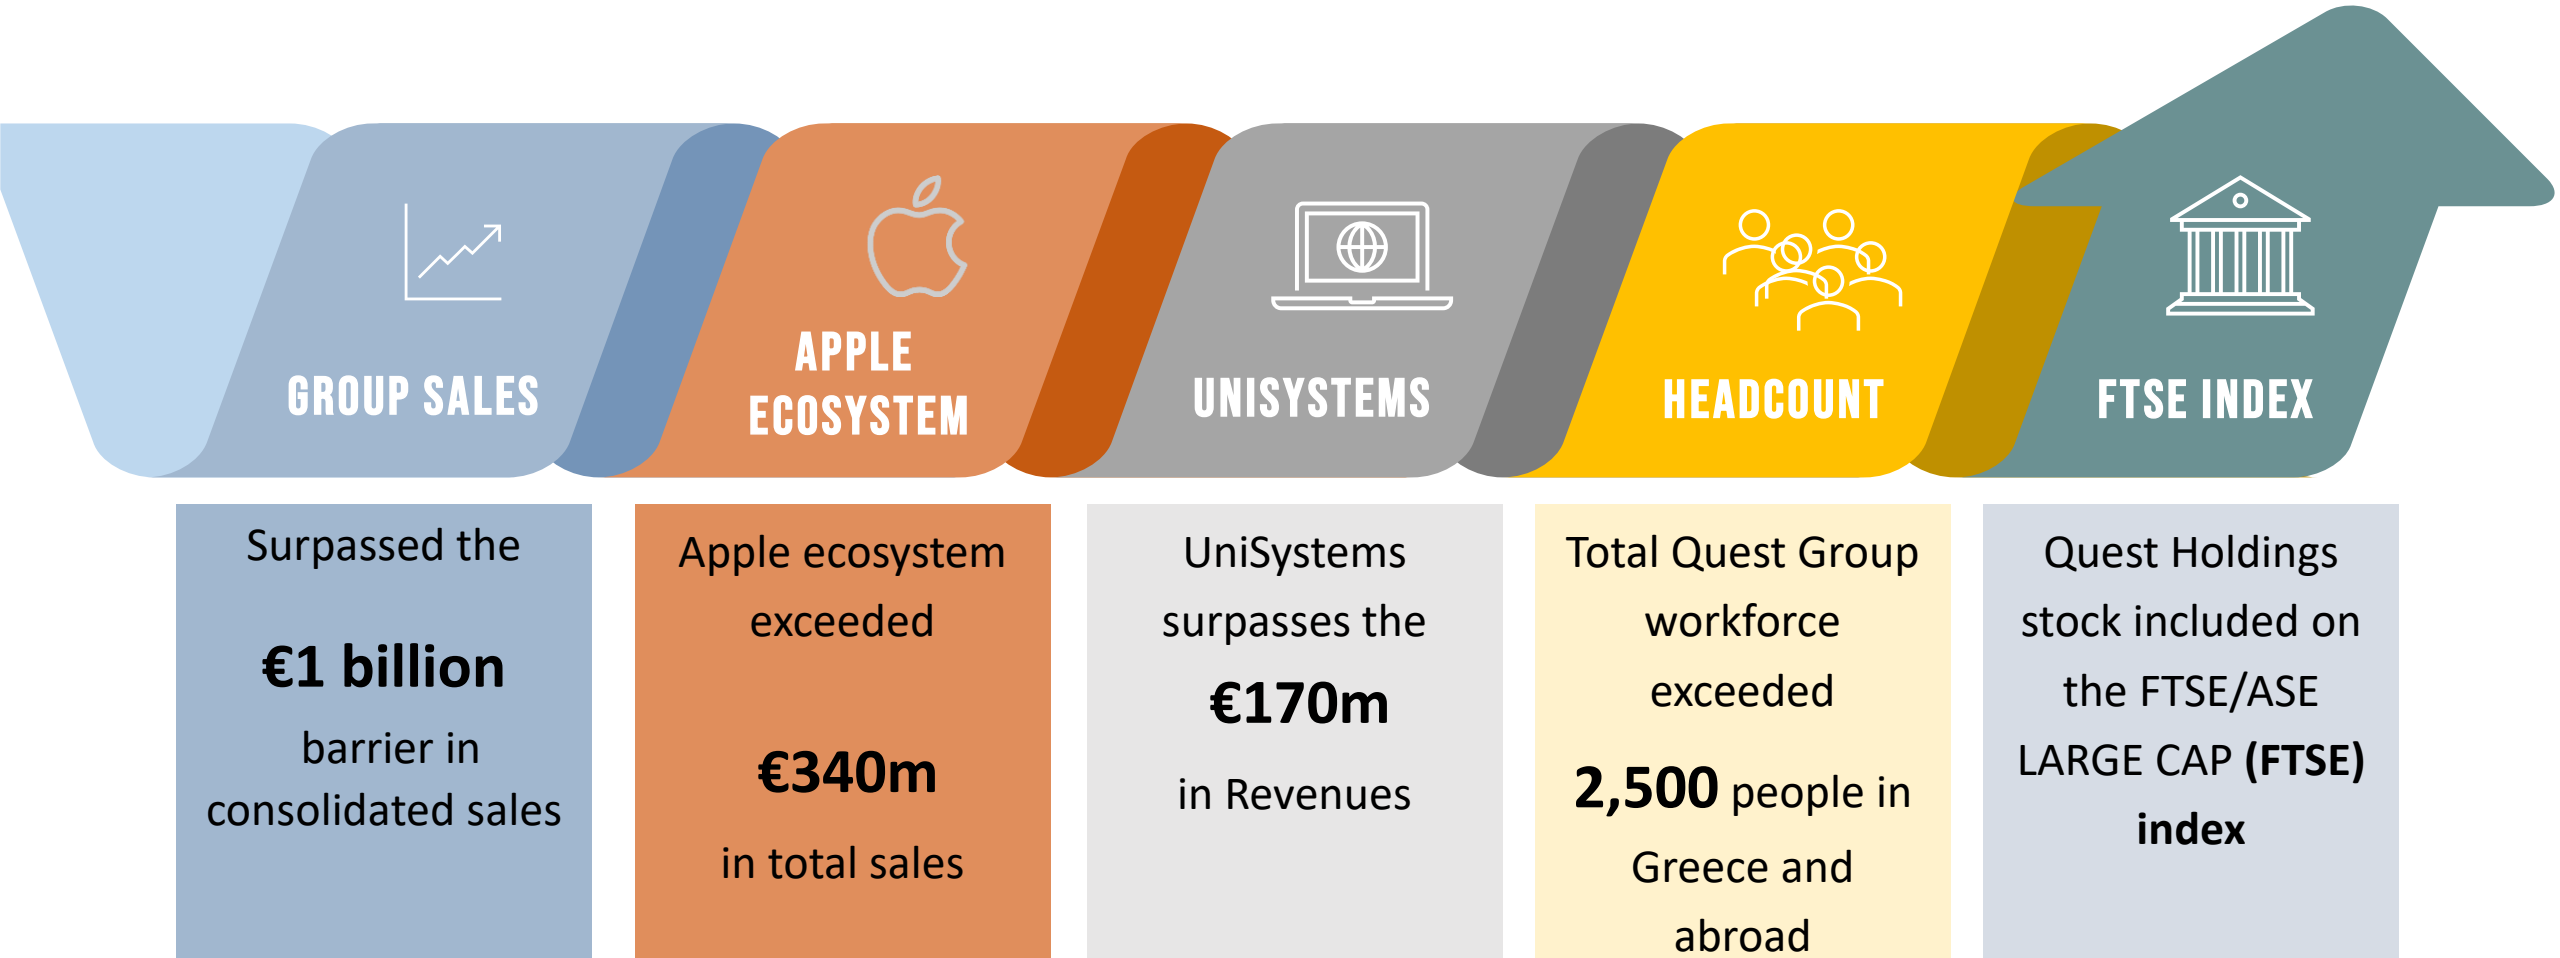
GROUP SALES

APPLE ECOSYSTEM

UNISYSTEMS

HEADCOUNT

FTSE INDEX

Surpassed the

€1 billion

barrier in consolidated sales

Apple ecosystem exceeded

€340m

in total sales

UniSystems surpasses the

€170m

in Revenues

Total Quest Group workforce exceeded

2,500 people in Greece and abroad

Quest Holdings stock included on the FTSE/ASE LARGE CAP (FTSE) index